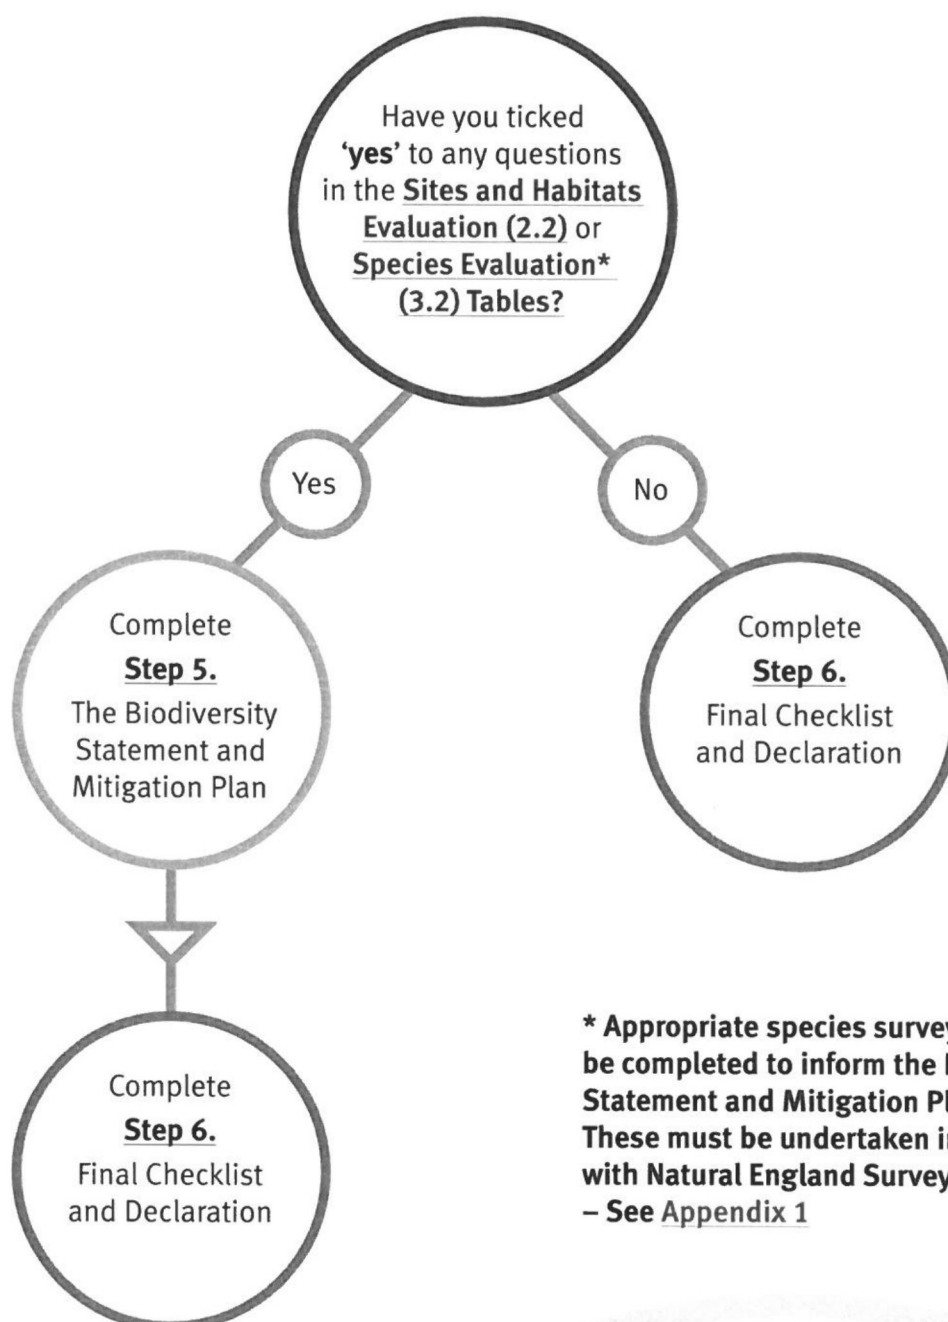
Have you ticked **'yes'** to any questions in the **Sites and Habitats Evaluation (2.2)** or **Species Evaluation* (3.2) Tables?**

Yes

No

Complete
**Step 5.**
The Biodiversity Statement and Mitigation Plan

Complete
**Step 6.**
Final Checklist and Declaration

Complete
**Step 6.**
Final Checklist and Declaration

**\* Appropriate species survey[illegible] be completed to inform the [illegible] Statement and Mitigation Pl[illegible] These must be undertaken i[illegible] with Natural England Survey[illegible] – See Appendix 1**